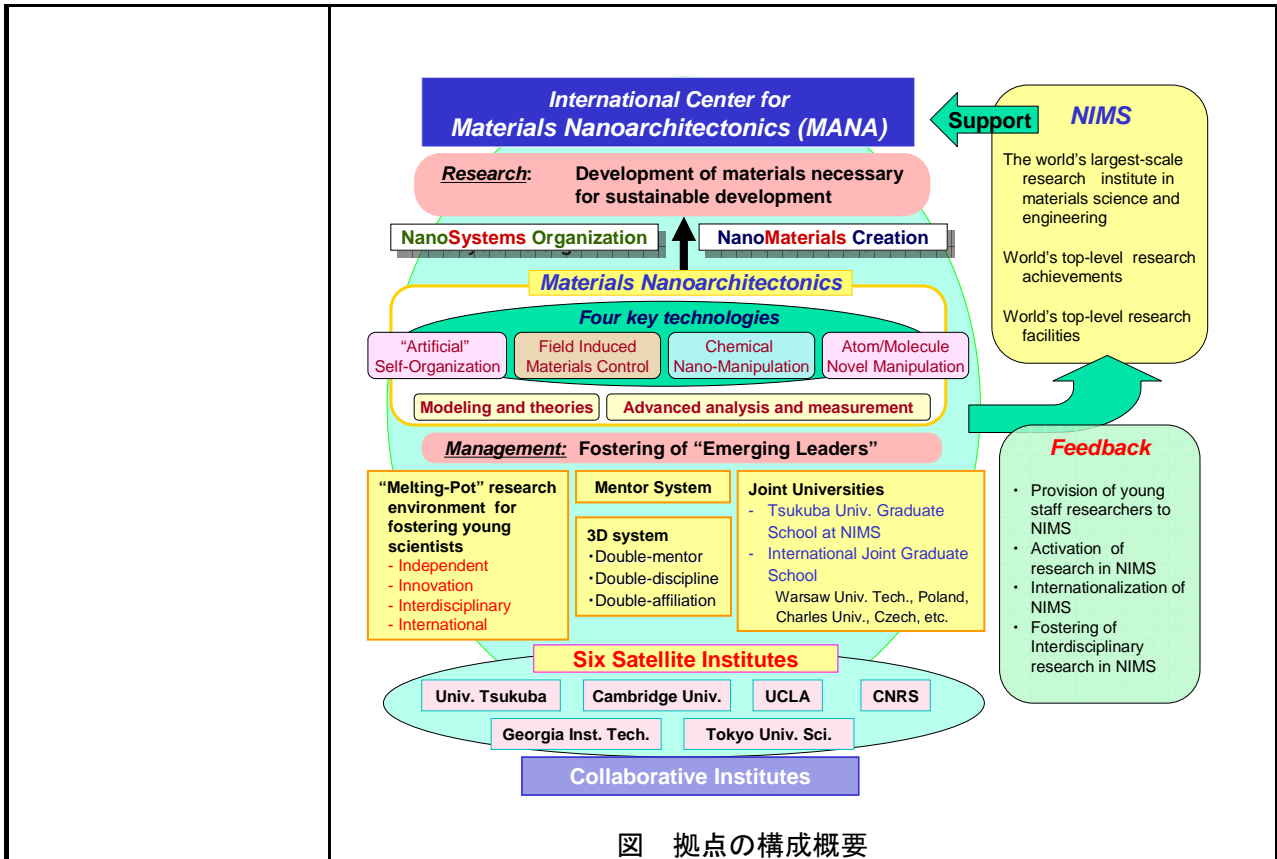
International Center for Materials Nanoarchitectonics (MANA)

Support

NIMS

The world's largest-scale research institute in materials science and engineering

World's top-level research achievements

World's top-level research facilities

Research: Development of materials necessary for sustainable development

NanoSystems Organization

NanoMaterials Creation

Materials Nanoarchitectonics

Four key technologies

"Artificial" Self-Organization

Field Induced Materials Control

Chemical Nano-Manipulation

Atom/Molecule Novel Manipulation

Modeling and theories

Advanced analysis and measurement

Management: Fostering of "Emerging Leaders"

Feedback

・ Provision of young staff researchers to NIMS
・ Activation of research in NIMS
・ Internationalization of NIMS
・ Fostering of Interdisciplinary research in NIMS

"Melting-Pot" research environment for fostering young scientists
- Independent
- Innovation
- Interdisciplinary
- International

Mentor System

3D system
・Double-mentor
・Double-discipline
・Double-affiliation

Joint Universities
- Tsukuba Univ. Graduate School at NIMS
- International Joint Graduate School
Warsaw Univ. Tech., Poland, Charles Univ., Czech, etc.

Six Satellite Institutes

Univ. Tsukuba

Cambridge Univ.

UCLA

CNRS

Georgia Inst. Tech.

Tokyo Univ. Sci.

Collaborative Institutes

図 拠点の構成概要